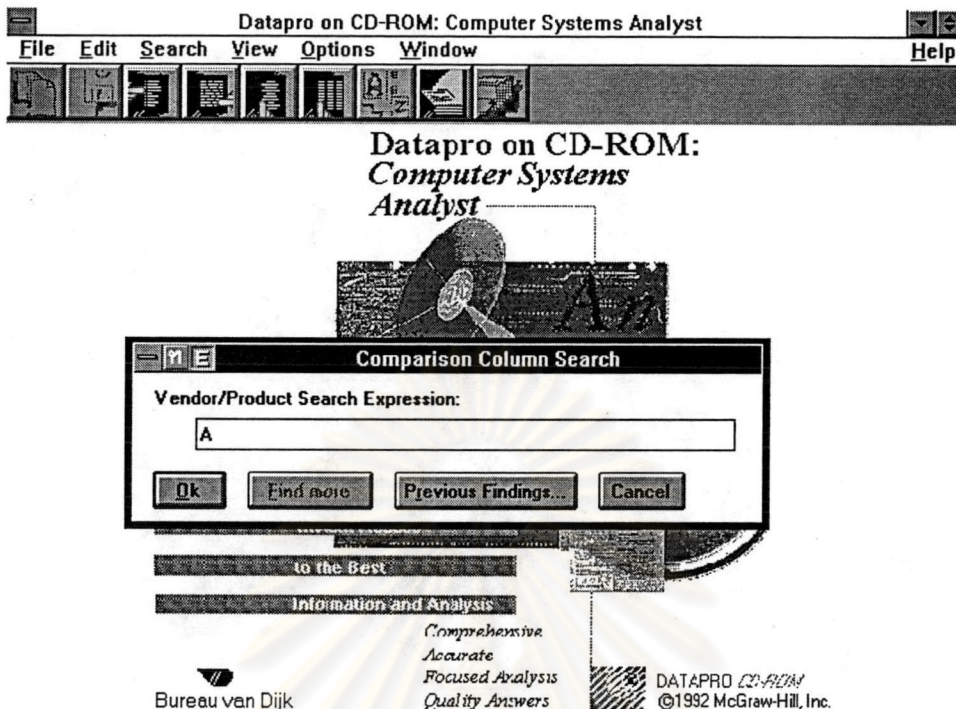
Datapro on CD-ROM: Computer Systems Analyst

File Edit Search View Options Window Help

Datapro on CD-ROM:
Computer Systems
Analyst

An

Comparison Column Search

Vendor/Product Search Expression:

A

Ok Find more Previous Findings... Cancel

to the Best

Information and Analysis

Comprehensive
Accurate
Focused Analysis
Quality Answers

Bureau van Dijk

DATAPRO CD-ROM
©1992 McGraw-Hill, Inc.